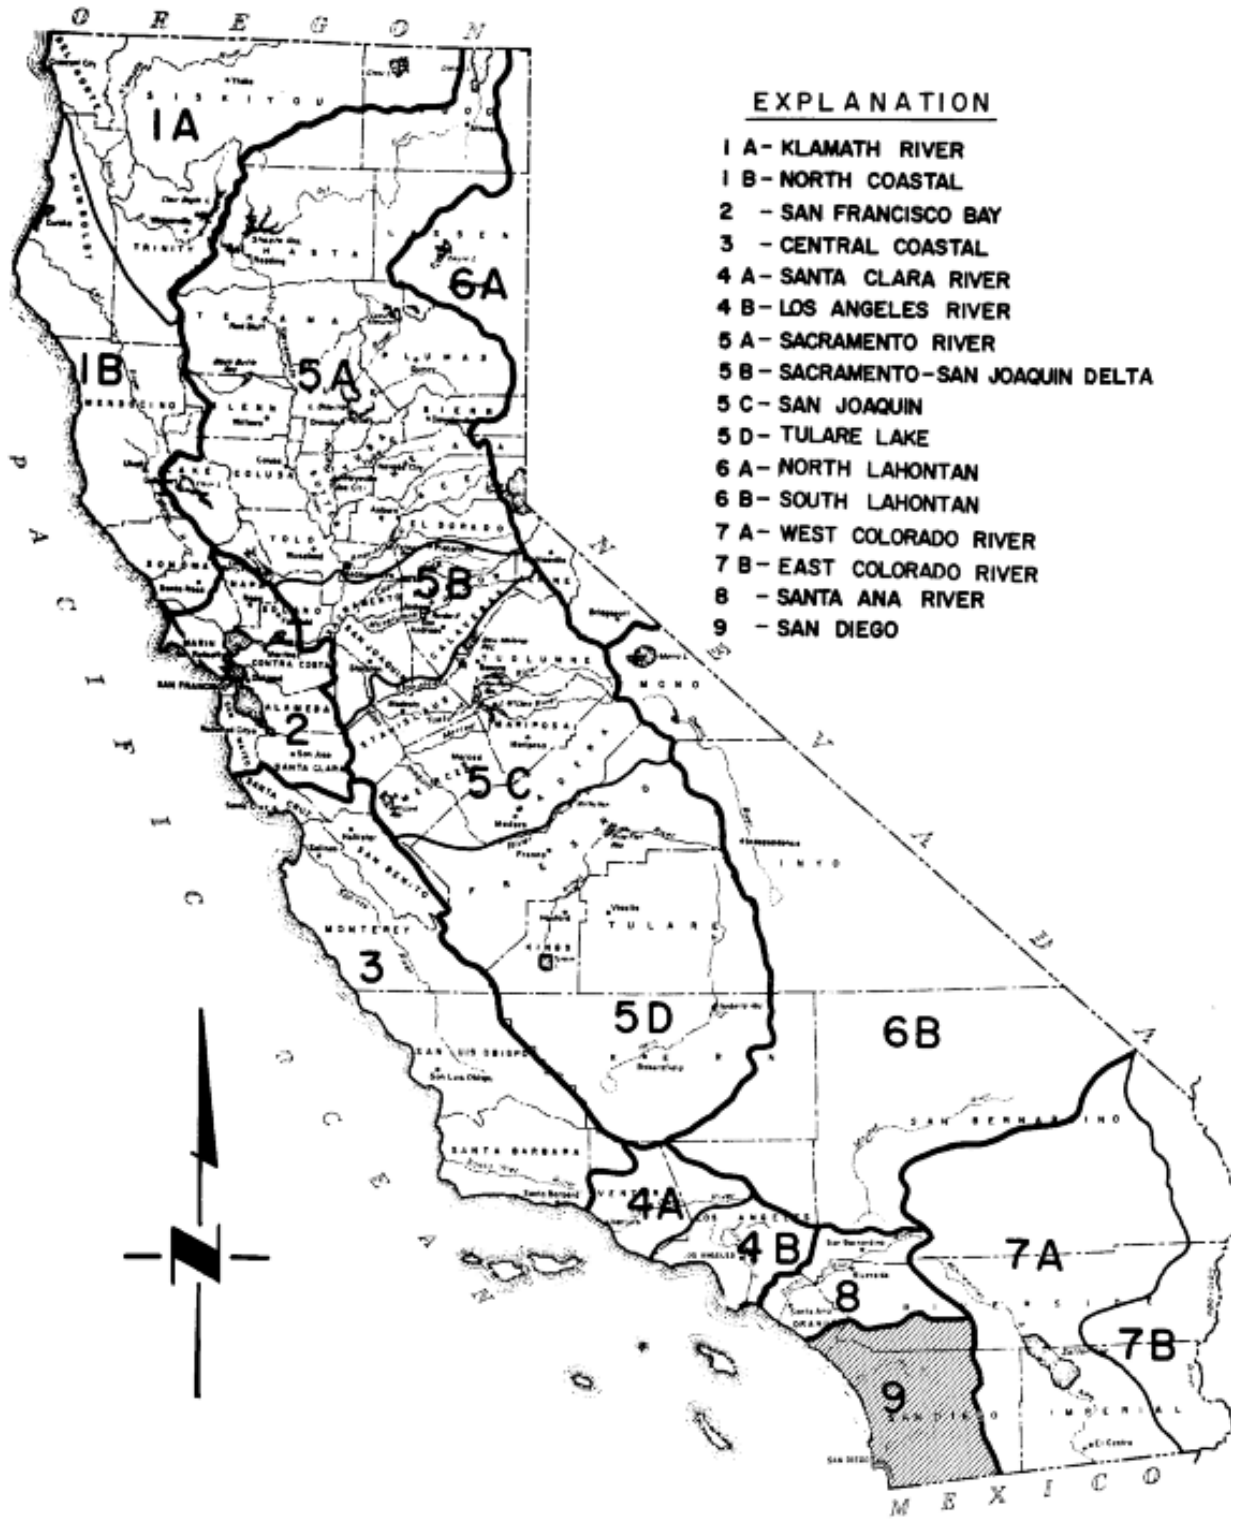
OREGON

EXPLANATION

1 A- KLAMATH RIVER
1 B- NORTH COASTAL
2 - SAN FRANCISCO BAY
3 - CENTRAL COASTAL
4 A- SANTA CLARA RIVER
4 B- LOS ANGELES RIVER
5 A- SACRAMENTO RIVER
5 B- SACRAMENTO-SAN JOAQUIN DELTA
5 C- SAN JOAQUIN
5 D- TULARE LAKE
6 A- NORTH LAHONTAN
6 B- SOUTH LAHONTAN
7 A- WEST COLORADO RIVER
7 B- EAST COLORADO RIVER
8 - SANTA ANA RIVER
9 - SAN DIEGO

1A
SISKIYOU
TRINITY
SHASTA
LASSEN
6A
1B
TEHAMA
PLUMAS
5A
MENDOCINO
SIERRA
GLENN
COLUSA
LAKE
YOLO
EL DORADO
SONOMA
5B
MARIN
CONTRA COSTA
SAN FRANCISCO
ALAMEDA
SANTA CLARA
2
MONO
MARIPOSA
STANISLAUS
MERCED
5C
SANTA CRUZ
SAN BENITO
FRESNO
INYO
TULARE
MONTEREY
KINGS
3
5D
6B
SAN LUIS OBISPO
KERN
SAN BERNARDINO
SANTA BARBARA
4A
LOS ANGELES
4B
7A
8
ORANGE
RIVERSIDE
7B
9
SAN DIEGO
IMPERIAL

PACIFIC OCEAN
NEVADA
MEXICO
N